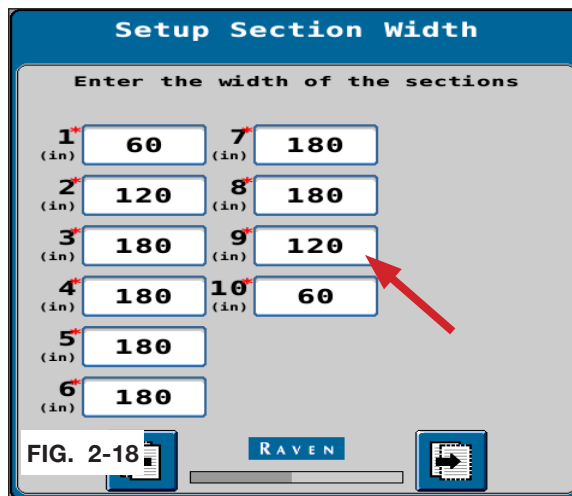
Setup Section Width

Enter the width of the sections

| | | | |
|---|---|---|---|
| 1* (in) | 60 | 7* (in) | 180 |
| 2* (in) | 120 | 8* (in) | 180 |
| 3* (in) | 180 | 9* (in) | 120 |
| 4* (in) | 180 | 10* (in) | 60 |
| 5* (in) | 180 | | |
| 6* (in) | 180 | | |

FIG. 2-18

RAVEN